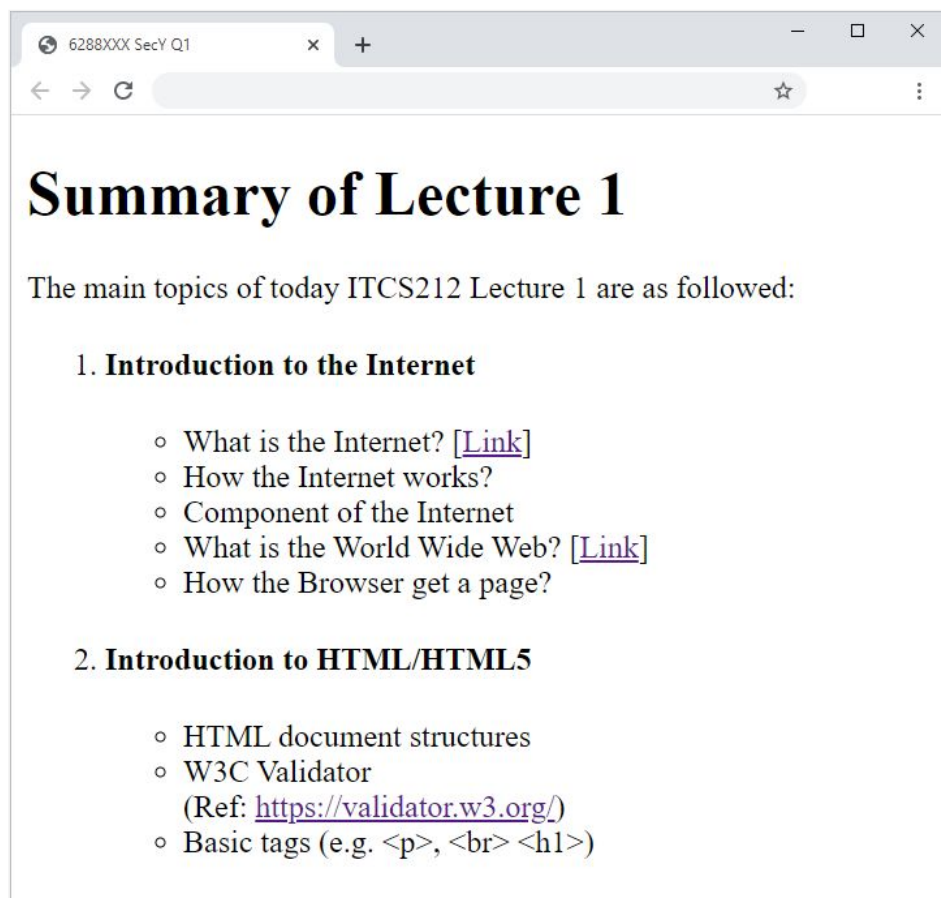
6288XXX SecY Q1

Summary of Lecture 1

The main topics of today ITCS212 Lecture 1 are as followed:

1. **Introduction to the Internet**

- What is the Internet? [Link]
- How the Internet works?
- Component of the Internet
- What is the World Wide Web? [Link]
- How the Browser get a page?

2. **Introduction to HTML/HTML5**

- HTML document structures
- W3C Validator (Ref: https://validator.w3.org/)
- Basic tags (e.g. <p>, <br> <h1>)